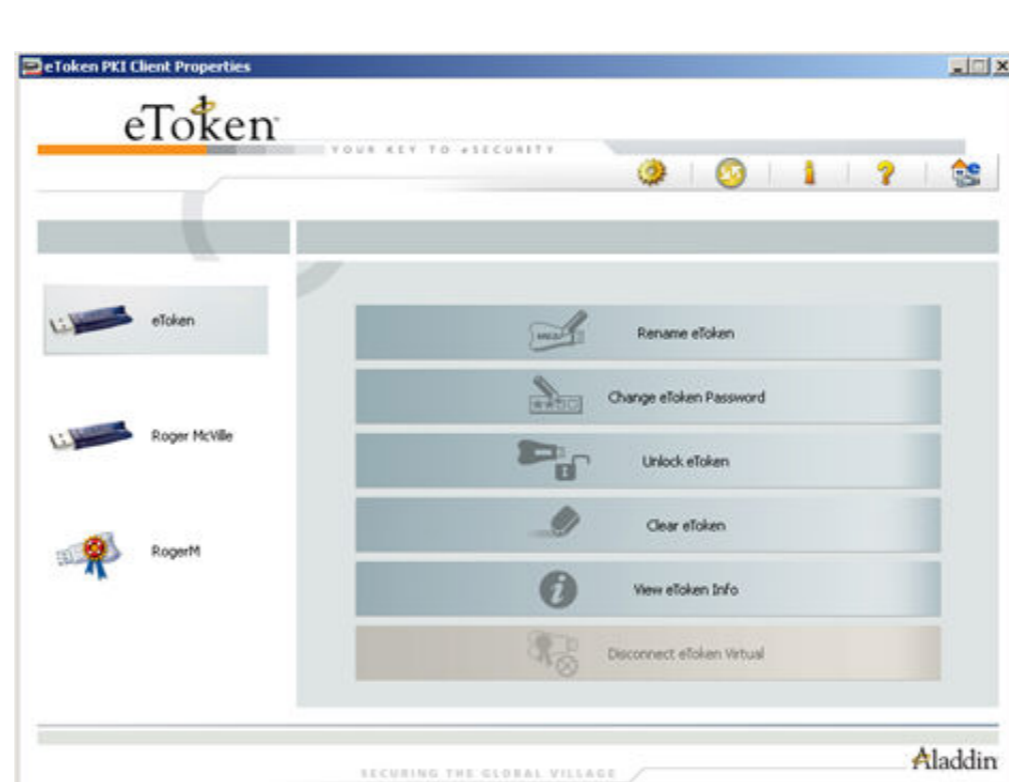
eToken PKI Client Properties

eToken

YOUR KEY TO eSECURITY

eToken

Roger McVille

RogerM

Rename eToken

Change eToken Password

Unlock eToken

Clear eToken

View eToken Info

Disconnect eToken Virtual

SECURING THE GLOBAL VILLAGE

Aladdin